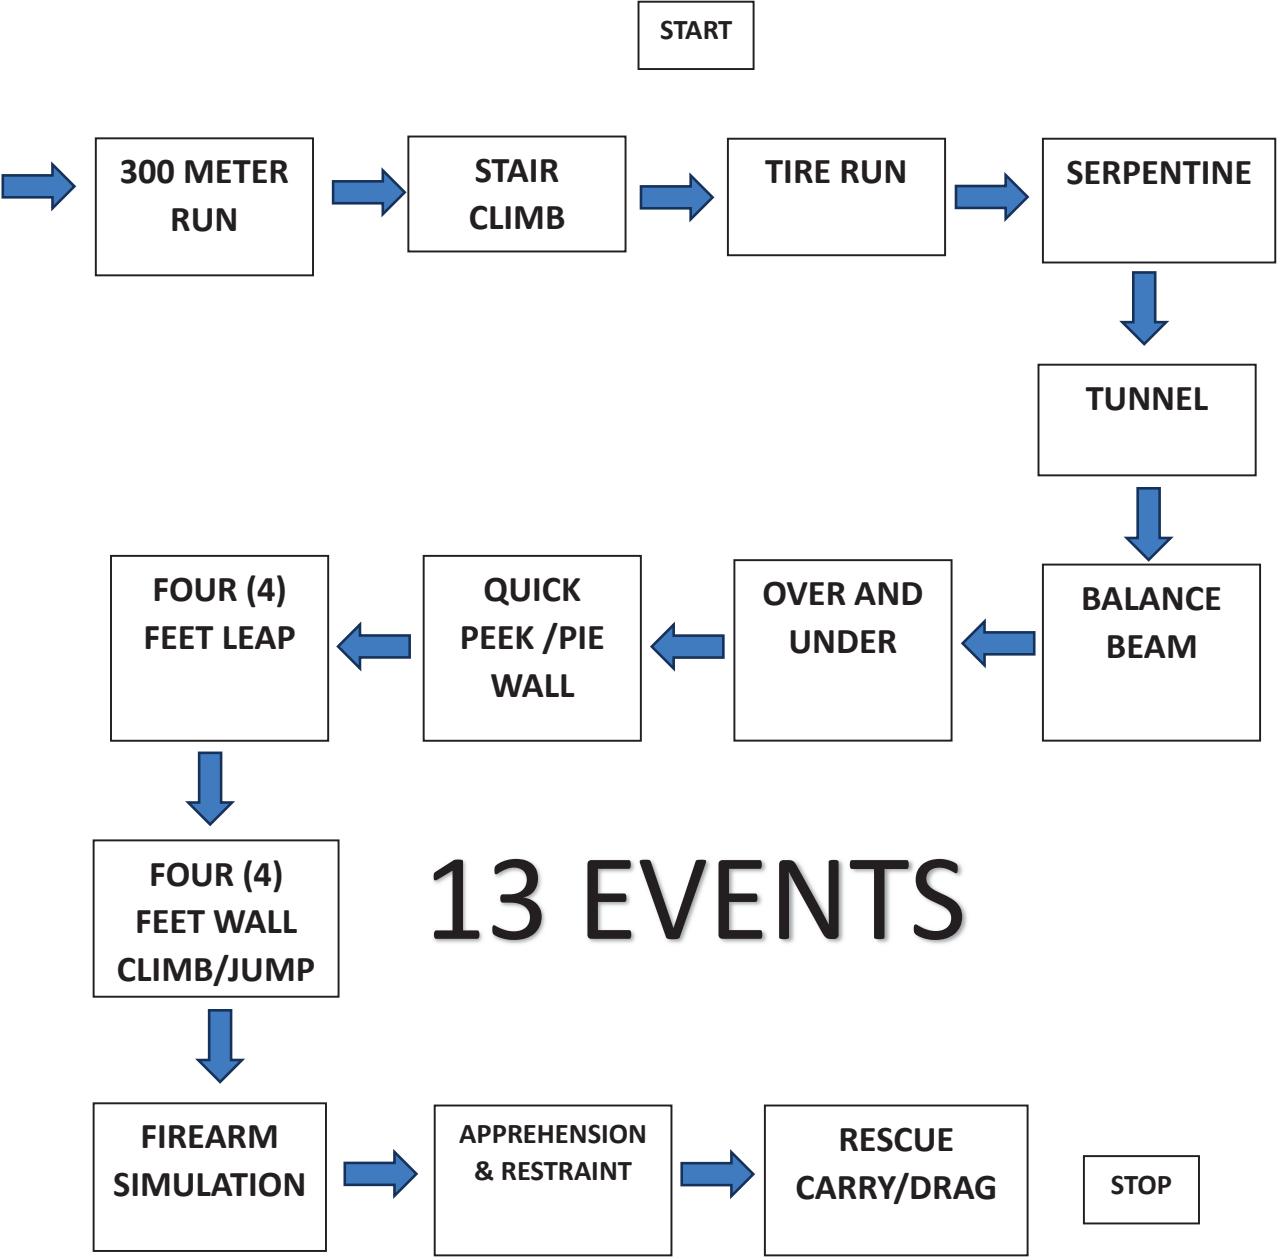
START

300 METER RUN

STAIR CLIMB

TIRE RUN

SERPENTINE

TUNNEL

BALANCE BEAM

OVER AND UNDER

QUICK PEEK /PIE WALL

FOUR (4) FEET LEAP

FOUR (4) FEET WALL CLIMB/JUMP

13 EVENTS

FIREARM SIMULATION

APPREHENSION & RESTRAINT

RESCUE CARRY/DRAG

STOP